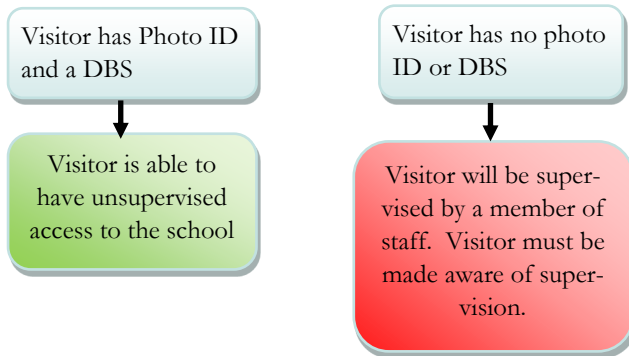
Visitor has Photo ID and a DBS

Visitor is able to have unsupervised access to the school

Visitor has no photo ID or DBS

Visitor will be supervised by a member of staff. Visitor must be made aware of supervision.